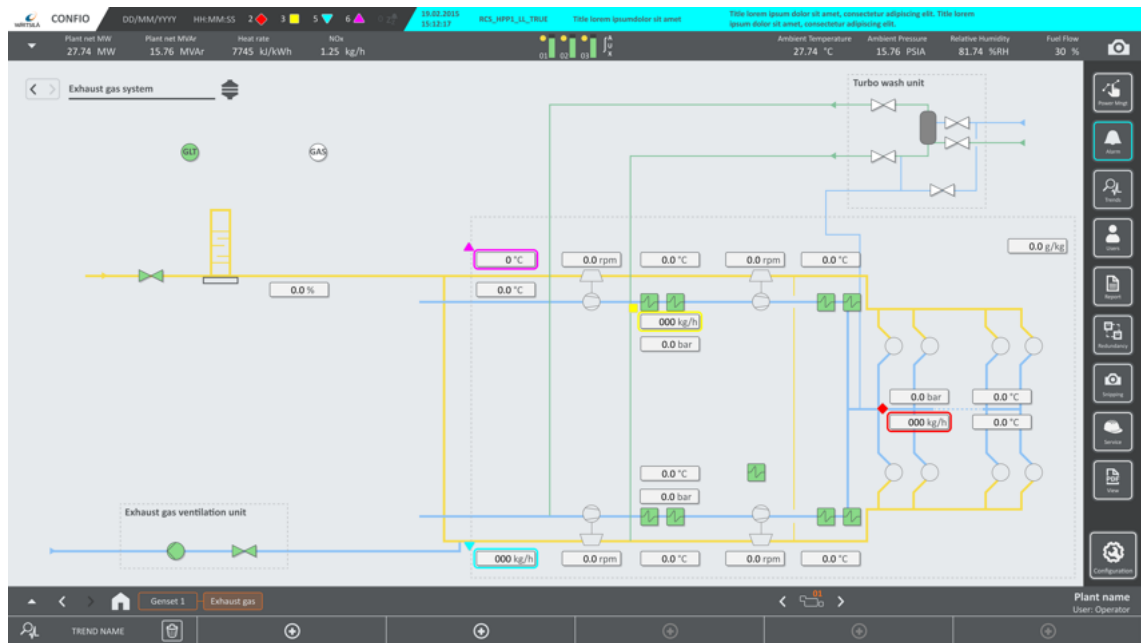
WÄRTSILÄ CONFIO DD/MM/YYYY HH:MM:SS 2 3 5 6 0

19.02.2015 15:12:17 RCS_HPP1_LL_TRUE Title lorem ipsumdolor sit amet

Title lorem ipsum dolor sit amet, consectetur adipiscing elit. Title lorem ipsum dolor sit amet, consectetur adipiscing elit.

Plant net MW 27.74 MW
Plant net MVAr 15.76 MVAr
Heat rate 7745 kJ/kWh
NOx 1.25 kg/h

01 02 03

Ambient Temperature 27.74 °C
Ambient Pressure 15.76 PSIA
Relative Humidity 81.74 %RH
Fuel Flow 30 %

Exhaust gas system

Turbo wash unit

GLT
GAS

0.0 %
0 °C
0.0 °C
0.0 rpm
0.0 °C
0.0 rpm
0.0 °C
0.0 g/kg
000 kg/h
0.0 bar
0.0 bar
0.0 °C
000 kg/h
0.0 °C
0.0 °C
0.0 bar
Exhaust gas ventilation unit
000 kg/h
0.0 rpm
0.0 °C
0.0 rpm
0.0 °C

Power Mngt
Alarm
Trends
Users
Report
Redundancy
Snipping
Service
PDF View
Configuration

Genset 1
Exhaust gas
01
Plant name
User: Operator
TREND NAME